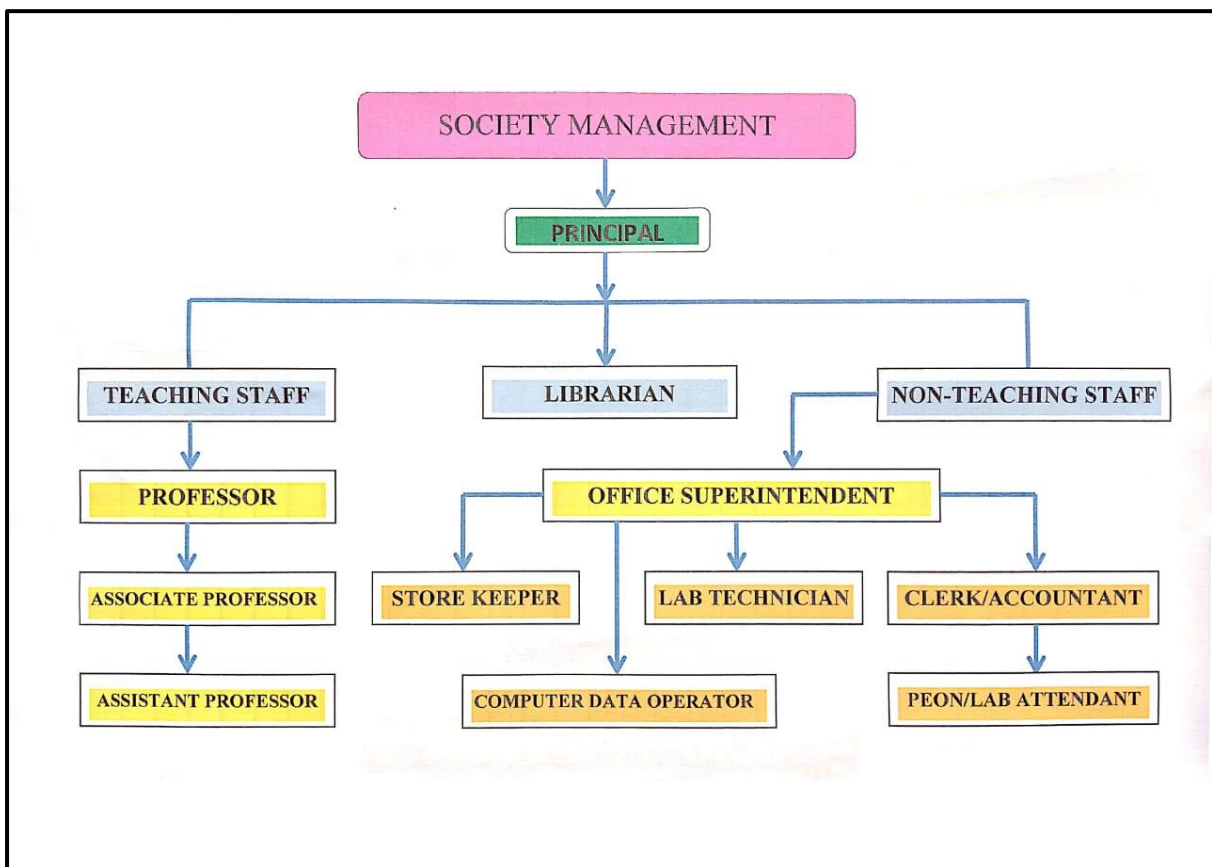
SOCIETY MANAGEMENT

PRINCIPAL

TEACHING STAFF

LIBRARIAN

NON-TEACHING STAFF

PROFESSOR

OFFICE SUPERINTENDENT

ASSOCIATE PROFESSOR

STORE KEEPER

LAB TECHNICIAN

CLERK/ACCOUNTANT

ASSISTANT PROFESSOR

COMPUTER DATA OPERATOR

PEON/LAB ATTENDANT